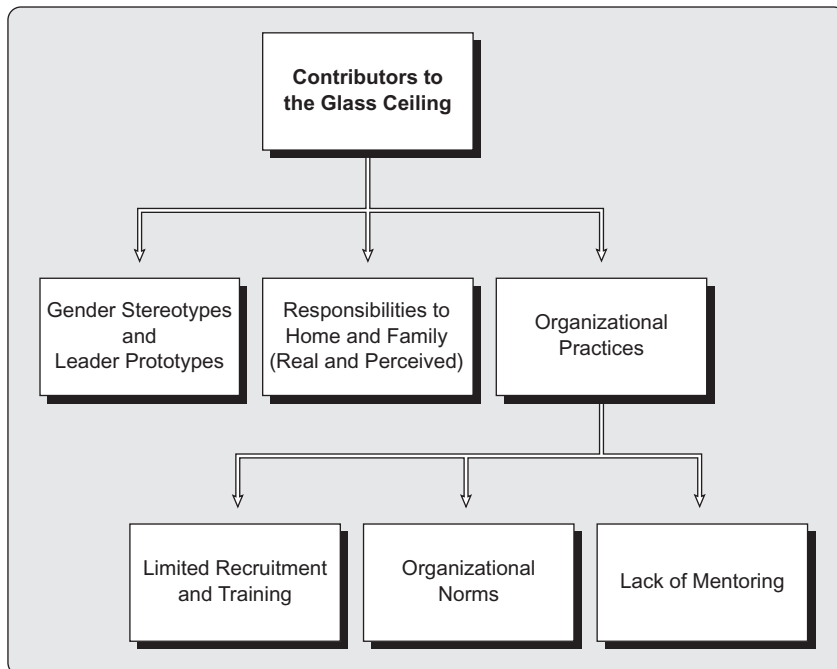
Contributors to the Glass Ceiling

Gender Stereotypes and Leader Prototypes

Responsibilities to Home and Family (Real and Perceived)

Organizational Practices

Limited Recruitment and Training

Organizational Norms

Lack of Mentoring